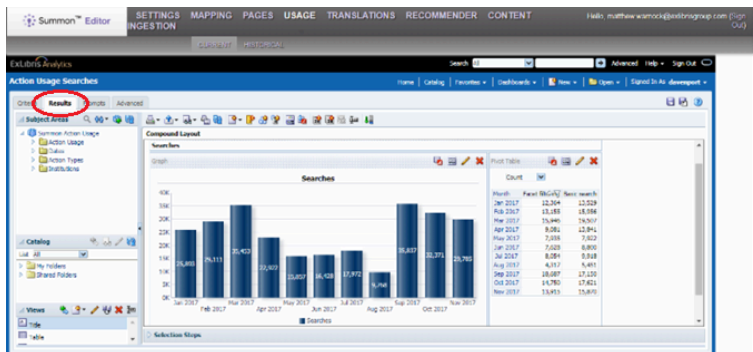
Summon™ Editor

SETTINGS MAPPING PAGES USAGE TRANSLATIONS RECOMMENDER CONTENT INGESTION

Hello, matthew.warnock@exlibrisgroup.com | Sign Out

CURRENT HISTORICAL

ExLibris Analytics

Search All | Advanced Help Sign Out

Action Usage Searches

Home | Catalog | Favorites | Dashboards | New | Open | Signed In As dewesport

Criteria Results Prompts Advanced

Subject Areas

Summon Action Usage
Action Usage
Dates
Action Types
Institutions

Catalog

List All

My Folders
Shared Folders

Views

Title
Table

Compound Layout

Searches

Graph

Searches

| Month | Searches |
|---|---|
| Jan 2017 | 23,803 |
| Feb 2017 | 26,111 |
| Mar 2017 | 30,422 |
| Apr 2017 | 22,023 |
| May 2017 | 15,037 |
| Jun 2017 | 16,428 |
| Jul 2017 | 17,972 |
| Aug 2017 | 9,998 |
| Sep 2017 | 30,837 |
| Oct 2017 | 27,371 |
| Nov 2017 | 29,785 |

40K 35K 30K 25K 20K 15K 10K 5K 0K

Jan 2017 Feb 2017 Mar 2017 Apr 2017 May 2017 Jun 2017 Jul 2017 Aug 2017 Sep 2017 Oct 2017 Nov 2017

Searches

Pivot Table

Count

| Month | Facet Searches | Basic search |
|---|---|---|
| Jan 2017 | 12,364 | 12,529 |
| Feb 2017 | 13,155 | 15,056 |
| Mar 2017 | 15,946 | 19,507 |
| Apr 2017 | 8,081 | 13,841 |
| May 2017 | 7,035 | 7,922 |
| Jun 2017 | 7,628 | 8,800 |
| Jul 2017 | 8,054 | 9,918 |
| Aug 2017 | 4,917 | 5,451 |
| Sep 2017 | 18,687 | 17,150 |
| Oct 2017 | 14,750 | 17,621 |
| Nov 2017 | 13,913 | 15,870 |

Selection Steps